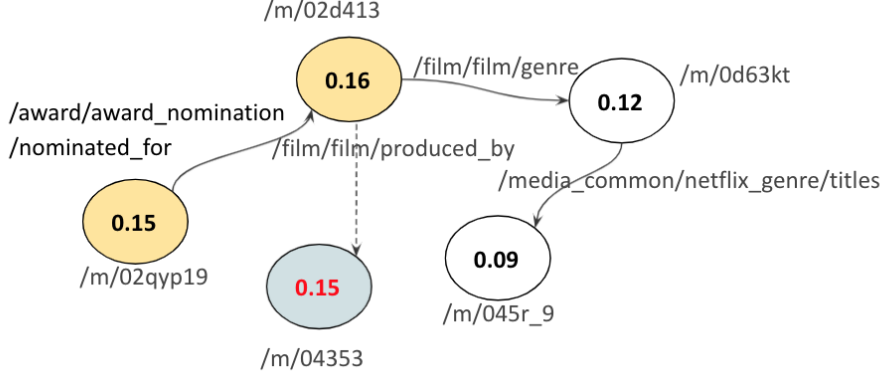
/m/02d413

0.16

/film/film/genre

/m/0d63kt

0.12

/award/award_nomination
/nominated_for

/film/film/produced_by

/media_common/netflix_genre/titles

0.15

/m/02qyp19

0.15

0.09

/m/045r_9

/m/04353